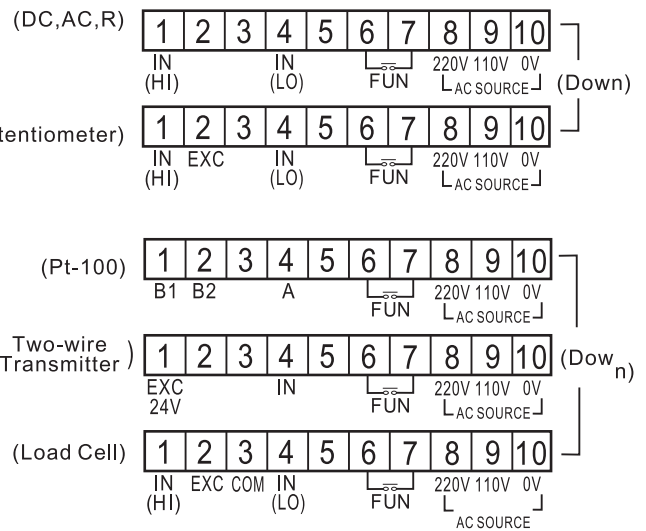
(DC,AC,R)
| 1 | 2 | 3 | 4 | 5 | 6 | 7 | 8 | 9 | 10 |
|---|---|---|---|---|---|---|---|---|---|
IN (HI) IN (LO) FUN 220V 110V 0V AC SOURCE

(Down)

tentiometer)
| 1 | 2 | 3 | 4 | 5 | 6 | 7 | 8 | 9 | 10 |
|---|---|---|---|---|---|---|---|---|---|
IN (HI) EXC IN (LO) FUN 220V 110V 0V AC SOURCE

(Pt-100)
| 1 | 2 | 3 | 4 | 5 | 6 | 7 | 8 | 9 | 10 |
|---|---|---|---|---|---|---|---|---|---|
B1 B2 A FUN 220V 110V 0V AC SOURCE

Two-wire Transmitter)
| 1 | 2 | 3 | 4 | 5 | 6 | 7 | 8 | 9 | 10 |
|---|---|---|---|---|---|---|---|---|---|
EXC 24V IN FUN 220V 110V 0V AC SOURCE

(Down)

(Load Cell)
| 1 | 2 | 3 | 4 | 5 | 6 | 7 | 8 | 9 | 10 |
|---|---|---|---|---|---|---|---|---|---|
IN (HI) EXC COM IN (LO) FUN 220V 110V 0V AC SOURCE